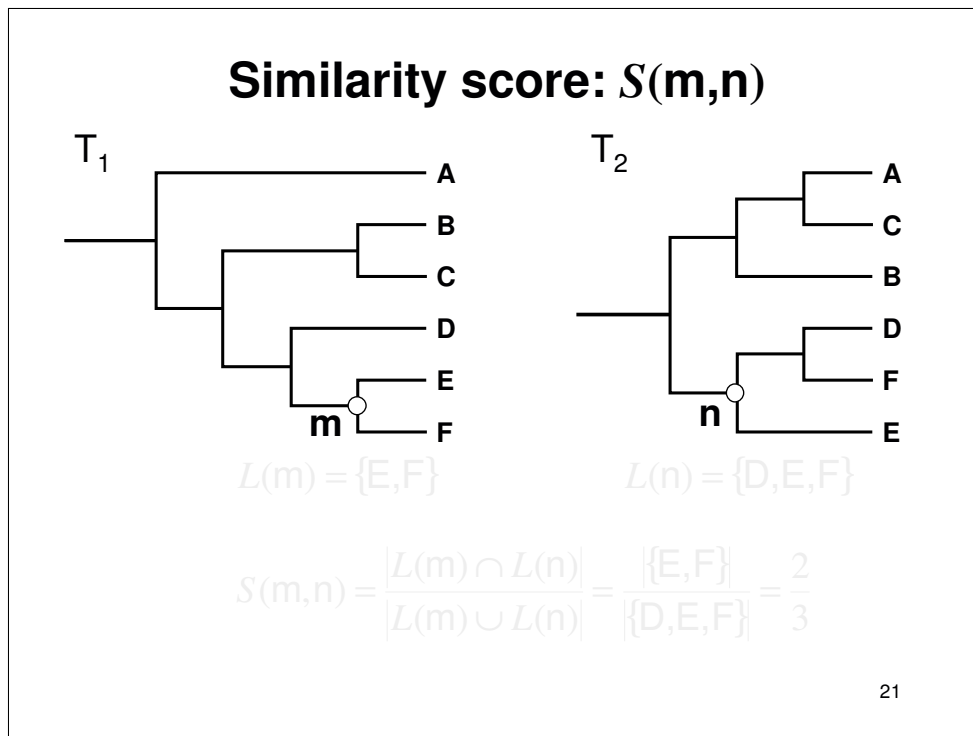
Similarity score: $S$(m,n)

$T_1$

A
B
C
D
E
m
F

$T_2$

A
C
B
D
F
n
E

$L(\text{m}) = \{\text{E,F}\}$

$L(\text{n}) = \{\text{D,E,F}\}$

$S(\text{m,n}) = \frac{|L(\text{m}) \cap L(\text{n})|}{|L(\text{m}) \cup L(\text{n})|} = \frac{|\{\text{E,F}\}|}{|\{\text{D,E,F}\}|} = \frac{2}{3}$

21